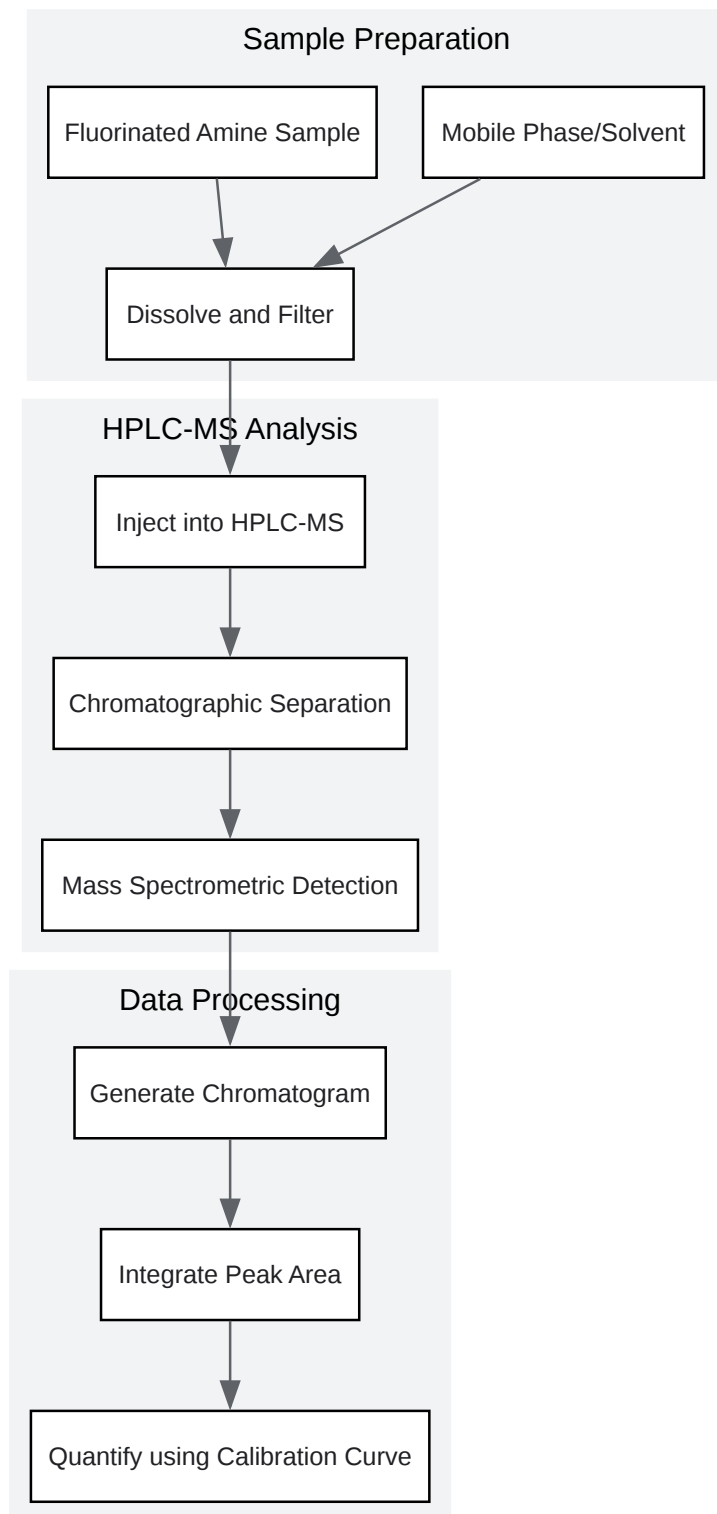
Sample Preparation

Fluorinated Amine Sample

Mobile Phase/Solvent

Dissolve and Filter

HPLC-MS Analysis

Inject into HPLC-MS

Chromatographic Separation

Mass Spectrometric Detection

Data Processing

Generate Chromatogram

Integrate Peak Area

Quantify using Calibration Curve